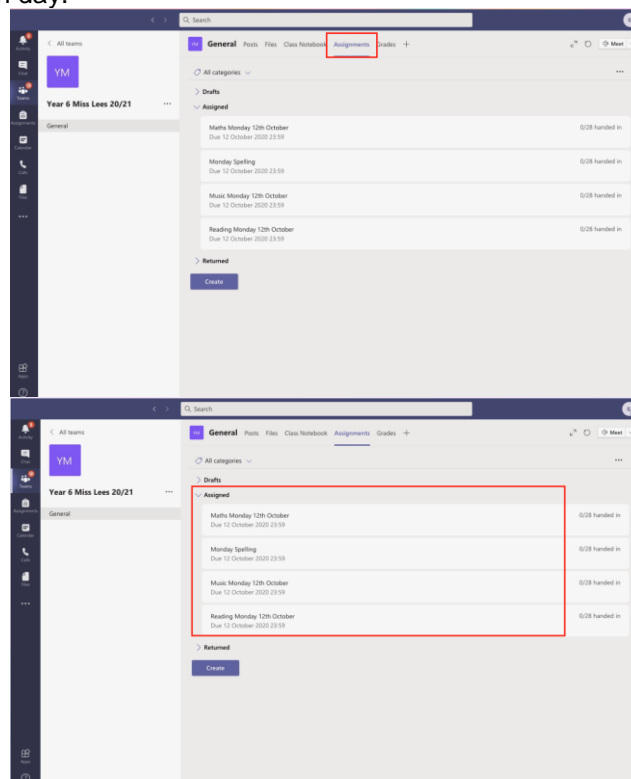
r day.

Search

Activity
Chat
Teams
Assignments
Calendar
Calls
Files
...
Apps

< All teams

YM

Year 6 Miss Lees 20/21 ...

General

YM General Posts Files Class Notebook Assignments Grades +

Meet

All categories

> Drafts

Assigned

Maths Monday 12th October
Due 12 October 2020 23:59
0/28 handed in

Monday Spelling
Due 12 October 2020 23:59
0/28 handed in

Music Monday 12th October
Due 12 October 2020 23:59
0/28 handed in

Reading Monday 12th October
Due 12 October 2020 23:59
0/28 handed in

> Returned

Create

Search

Activity
Chat
Teams
Assignments
Calendar
Calls
Files
...
Apps

< All teams

YM

Year 6 Miss Lees 20/21 ...

General

YM General Posts Files Class Notebook Assignments Grades +

Meet

All categories

> Drafts

Assigned

Maths Monday 12th October
Due 12 October 2020 23:59
0/28 handed in

Monday Spelling
Due 12 October 2020 23:59
0/28 handed in

Music Monday 12th October
Due 12 October 2020 23:59
0/28 handed in

Reading Monday 12th October
Due 12 October 2020 23:59
0/28 handed in

> Returned

Create